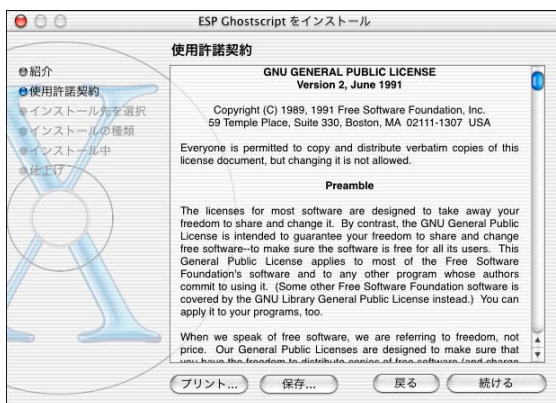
ESP Ghostscript をインストール

使用許諾契約

紹介
使用許諾契約
インストール先を選択
インストールの種類
インストール中
仕上げ

GNU GENERAL PUBLIC LICENSE
Version 2, June 1991

Copyright (C) 1989, 1991 Free Software Foundation, Inc.
59 Temple Place, Suite 330, Boston, MA 02111-1307 USA

Everyone is permitted to copy and distribute verbatim copies of this license document, but changing it is not allowed.

Preamble

The licenses for most software are designed to take away your freedom to share and change it. By contrast, the GNU General Public License is intended to guarantee your freedom to share and change free software--to make sure the software is free for all its users. This General Public License applies to most of the Free Software Foundation's software and to any other program whose authors commit to using it. (Some other Free Software Foundation software is covered by the GNU Library General Public License instead.) You can apply it to your programs, too.

When we speak of free software, we are referring to freedom, not price. Our General Public Licenses are designed to make sure that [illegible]

プリント... 保存... 戻る 続ける